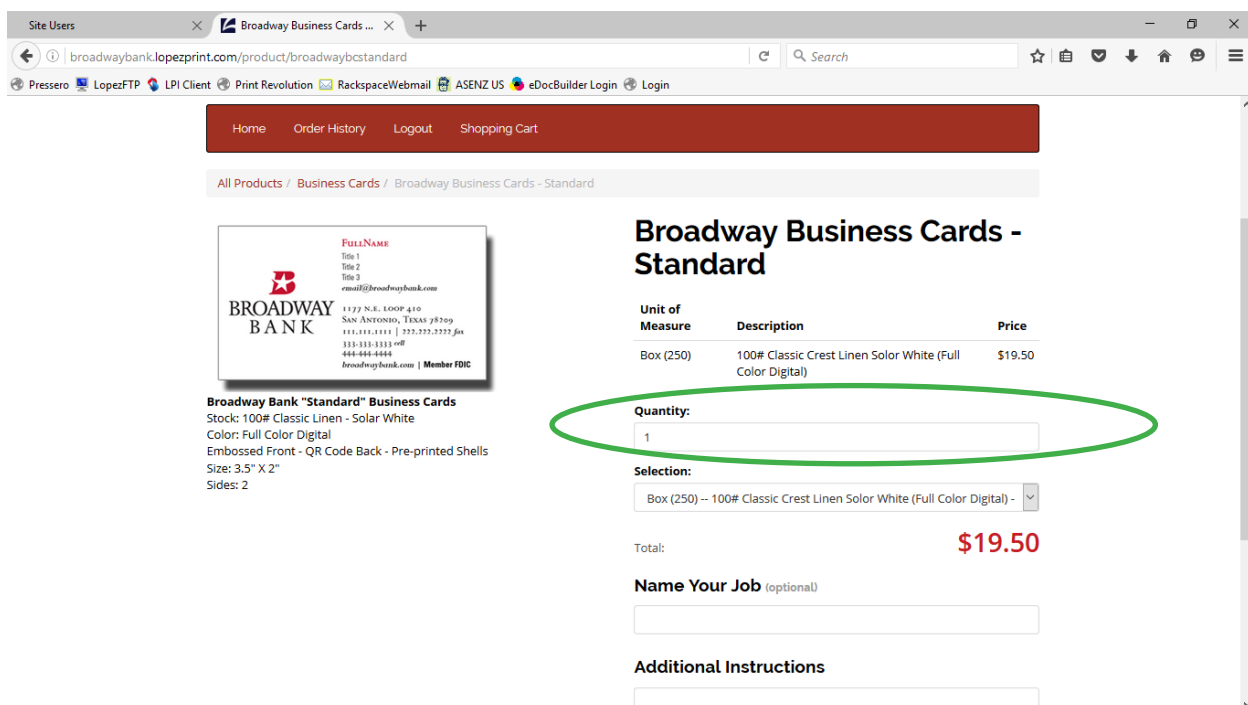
Site Users
Broadway Business Cards ...
broadwaybank.lopezprint.com/product/broadwaybcstandard
Search
Pressero LopezFTP LPI Client Print Revolution RackspaceWebmail ASENZ US eDocBuilder Login Login

Home Order History Logout Shopping Cart

All Products / Business Cards / Broadway Business Cards - Standard

FullName
Title 1
Title 2
Title 3
email@broadwaybank.com
BROADWAY BANK
1177 N.E. Loop 410
San Antonio, Texas 78209
111.111.1111 | 222.222.2222 fax
333-333-3333 cell
444-444-4444
broadwaybank.com | Member FDIC

Broadway Bank "Standard" Business Cards
Stock: 100# Classic Linen - Solar White
Color: Full Color Digital
Embossed Front - QR Code Back - Pre-printed Shells
Size: 3.5" X 2"
Sides: 2

Broadway Business Cards - Standard

| Unit of Measure | Description | Price |
|---|---|---|
| Box (250) | 100# Classic Crest Linen Solor White (Full Color Digital) | $19.50 |

Quantity:
1

Selection:
Box (250) -- 100# Classic Crest Linen Solor White (Full Color Digital) -

Total: $19.50

Name Your Job (optional)

Additional Instructions